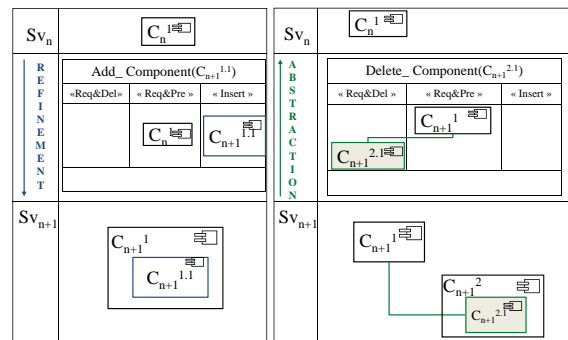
$Sv_n$

$C_n{}^1$

R E F I N E M E N T

Add_ Component($C_{n+1}{}^{1.1}$)

| «Req&Del» | « Req&Pre » | « Insert » |
|---|---|---|
| | $C_n$ | $C_{n+1}{}^{1.1}$ |

$Sv_{n+1}$

$C_{n+1}{}^1$

$C_{n+1}{}^{1.1}$

$Sv_n$

$C_n{}^1$

A B S T R A C T I O N

Delete_ Component($C_{n+1}{}^{2.1}$)

| «Req&Del » | « Req&Pre » | « Insert » |
|---|---|---|
| $C_{n+1}{}^{2.1}$ | $C_{n+1}{}^1$ | |

$Sv_{n+1}$

$C_{n+1}{}^1$

$C_{n+1}{}^2$

$C_{n+1}{}^{2.1}$